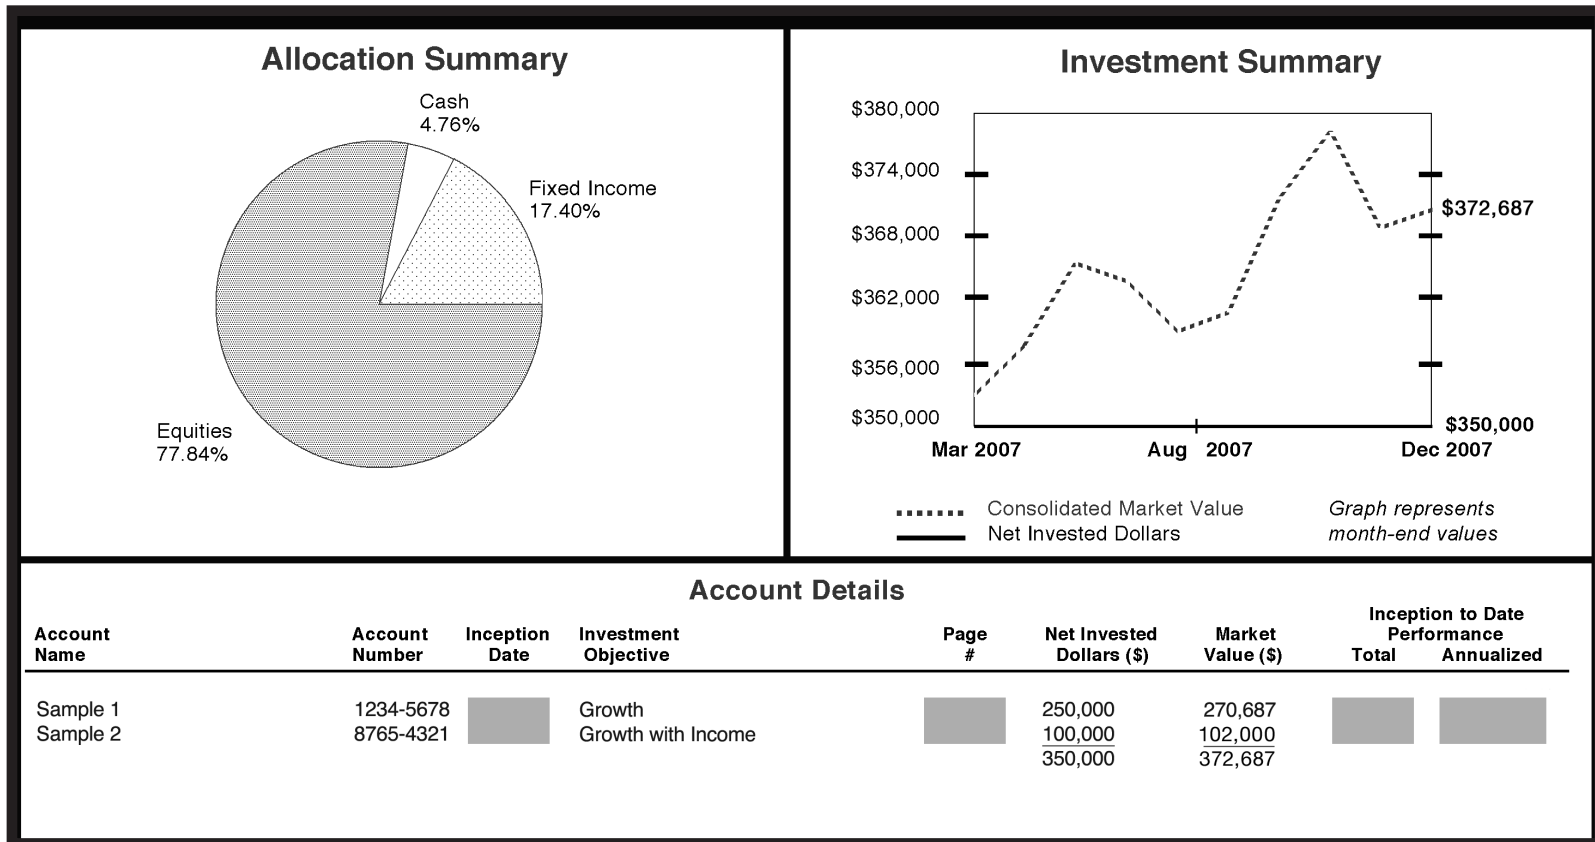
Allocation Summary

Cash
4.76%

Fixed Income
17.40%

Equities
77.84%

Investment Summary

$380,000
$374,000
$368,000
$362,000
$356,000
$350,000

$372,687
$350,000

Mar 2007
Aug 2007
Dec 2007

Consolidated Market Value
Net Invested Dollars

Graph represents month-end values

Account Details

| Account Name | Account Number | Inception Date | Investment Objective | Page # | Net Invested Dollars ($) | Market Value ($) | Inception to Date Performance Total | Inception to Date Performance Annualized |
|---|---|---|---|---|---|---|---|---|
| Sample 1 | 1234-5678 | | Growth | | 250,000 | 270,687 | | |
| Sample 2 | 8765-4321 | | Growth with Income | | 100,000 | 102,000 | | |
| | | | | | 350,000 | 372,687 | | |